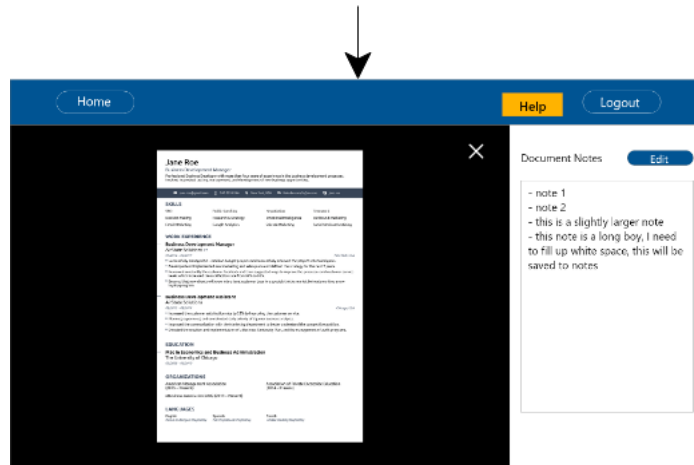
Home

Help

Logout

Jane Roe

Business Development Manager

SKILLS

WORK EXPERIENCE

Business Development Manager

EDUCATION

ORGANIZATIONS

LANGUAGES

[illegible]

Document Notes

Edit

- note 1
- note 2
- this is a slightly larger note
- this note is a long boy, I need to fill up white space, this will be saved to notes